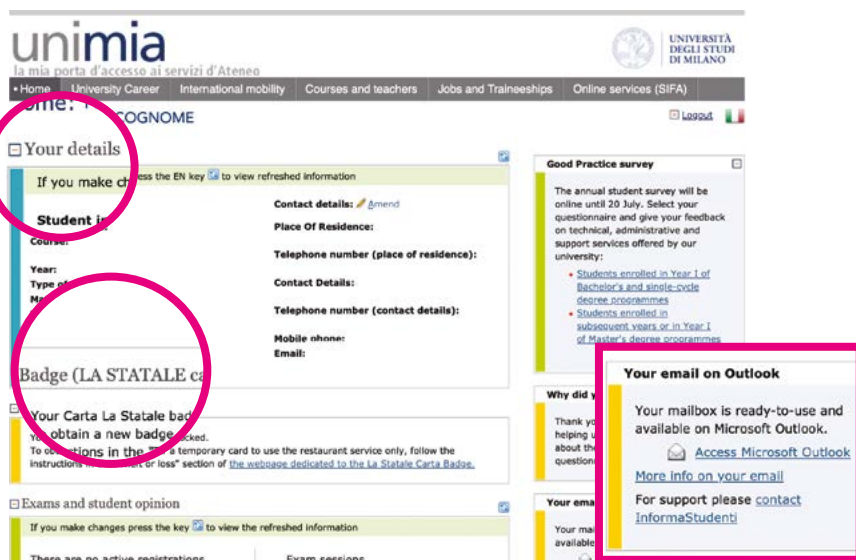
unimia
la mia porta d'accesso ai servizi d'Ateneo

UNIVERSITÀ DEGLI STUDI DI MILANO

• Home | University Career | International mobility | Courses and teachers | Jobs and Traineeships | Online services (SIFA)

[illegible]ome: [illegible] COGNOME

Logout

Your details

If you make ch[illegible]ess the EN key to view refreshed information

Student i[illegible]
Course:

Year:
Type of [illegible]
M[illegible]

Contact details: Amend
Place Of Residence:

Telephone number (place of residence):

Contact Details:

Telephone number (contact details):

Mobile phone:
Email:

Badge (LA STATALE ca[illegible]

Your Carta La Statale bad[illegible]
Yo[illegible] obtain a new badge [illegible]cked.
To co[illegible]ditions in the "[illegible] a temporary card to use the restaurant service only, follow the instructions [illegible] or loss" section of the webpage dedicated to the La Statale Carta Badge.

Exams and student opinion

If you make changes press the key to view the refreshed information

There are no active registrations | Exam sessions

Good Practice survey

The annual student survey will be online until 20 July. Select your questionnaire and give your feedback on technical, administrative and support services offered by our university:
• Students enrolled in Year I of Bachelor's and single-cycle degree programmes
• Students enrolled in subsequent years or in Year I of Master's degree programmes

Why did y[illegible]

Thank y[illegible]
helping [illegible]
about th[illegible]
question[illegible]

Your ema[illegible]

Your mai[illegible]
available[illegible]

Your email on Outlook

Your mailbox is ready-to-use and available on Microsoft Outlook.

Access Microsoft Outlook

More info on your email

For support please contact InformaStudenti